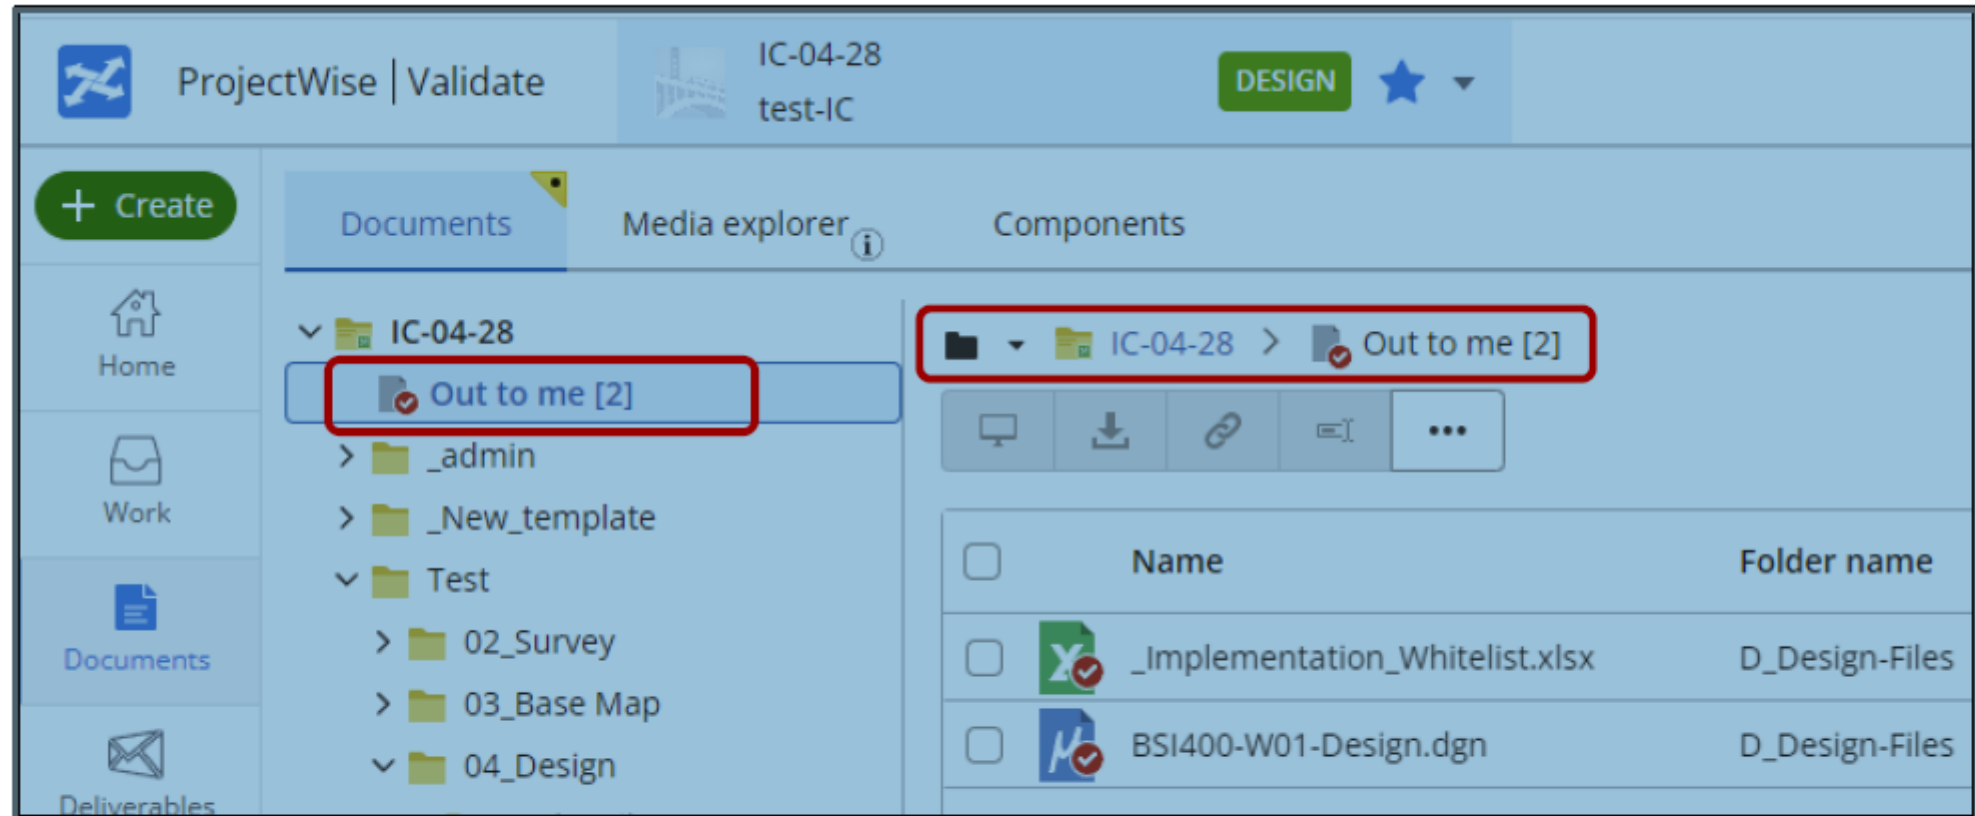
ProjectWise | Validate

IC-04-28
test-IC

DESIGN

Create

Home

Work

Documents

Deliverables

Documents
Media explorer
Components

IC-04-28
Out to me [2]
_admin
_New_template
Test
02_Survey
03_Base Map
04_Design

IC-04-28 > Out to me [2]

•••

| | Name | Folder name |
|---|---|---|
| | _Implementation_Whitelist.xlsx | D_Design-Files |
| | BSI400-W01-Design.dgn | D_Design-Files |